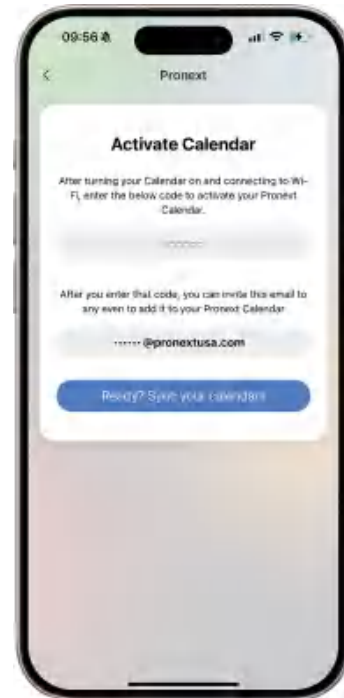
09:56

<

Pronext

Activate Calendar

After turning your Calendar on and connecting to Wi-Fi, enter the below code to activate your Pronext Calendar.

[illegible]

After you enter that code, you can invite this email to any even to add it to your Pronext Calendar

------ @pronextusa.com

Ready? Sync your calendars!